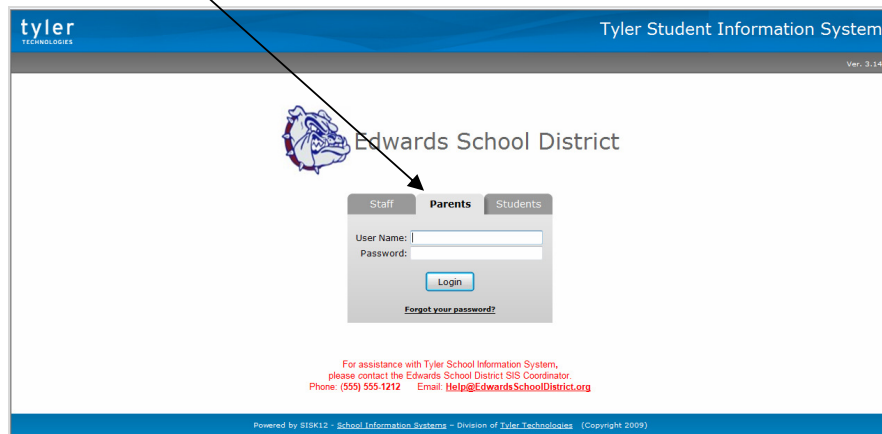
tyler
TECHNOLOGIES

Tyler Student Information System

Ver. 3.14

Edwards School District

Staff
Parents
Students

User Name:
Password:

Login

Forgot your password?

For assistance with Tyler School Information System, please contact the Edwards School District SIS Coordinator.
Phone: (555) 555-1212 Email: Help@EdwardsSchoolDistrict.org

Powered by SISK12 - School Information Systems – Division of Tyler Technologies (Copyright 2009)